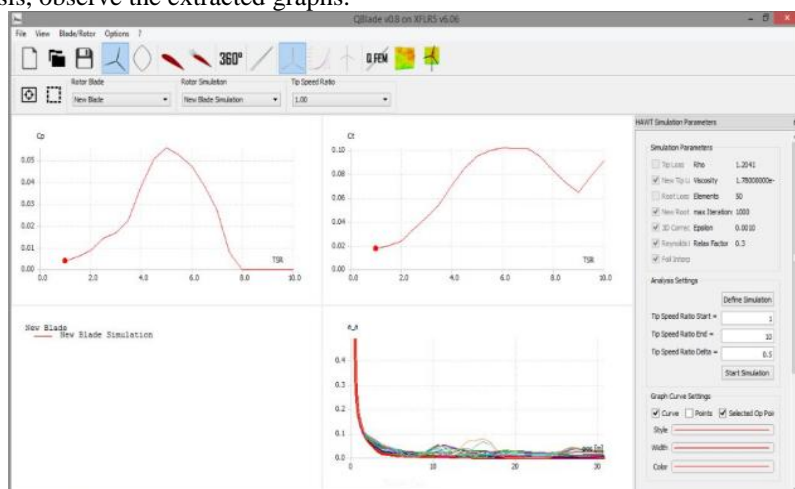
sis, observe the extracted graphs.

QBlade v0.8 on XFLR5 v6.06

File View Blade/Rotor Options ?

360° QFEM

Rotor Blade
New Blade

Rotor Simulation
New Blade Simulation

Tip Speed Ratio
1.00

Cp
0.05
0.04
0.03
0.02
0.01
0.00
0.0 2.0 4.0 6.0 8.0 10.0
TSR

Ct
0.10
0.08
0.06
0.04
0.02
0.00
0.0 2.0 4.0 6.0 8.0 10.0
TSR

New Blade
New Blade Simulation

a_a
0.4
0.3
0.2
0.1
0.0
0 10 20 30
pos [m]

HAWT Simulation Parameters

Simulation Parameters
Tip Loss Rho 1.2041
New Tip Lo Viscosity 1.78000000e-
Root Loss Elements 50
New Root max Iteration 1000
3D Correc Epsilon 0.0010
Reynolds Relax Factor 0.3
Foil Interp

Analysis Settings
Define Simulation
Tip Speed Ratio Start = 1
Tip Speed Ratio End = 10
Tip Speed Ratio Delta = 0.5
Start Simulation

Graph Curve Settings
Curve Points Selected Op Poi
Style
Width
Color